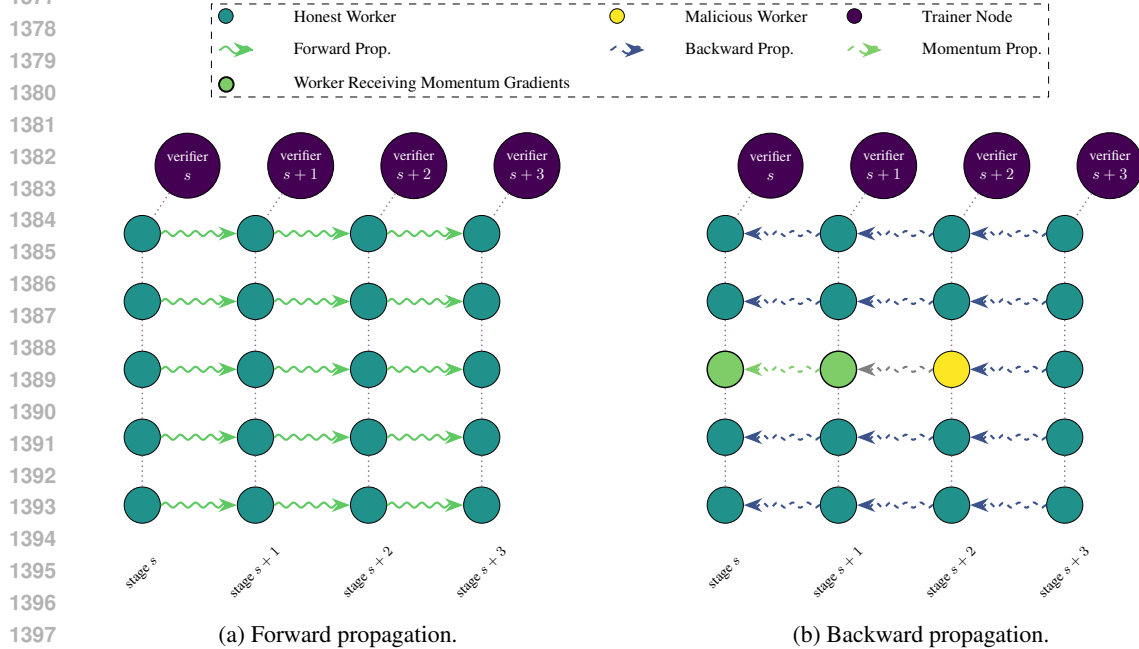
1377
1378
1379
1380
1381
1382
1383
1384
1385
1386
1387
1388
1389
1390
1391
1392
1393
1394
1395
1396
1397

Honest Worker
Malicious Worker
Trainer Node
Forward Prop.
Backward Prop.
Momentum Prop.
Worker Receiving Momentum Gradients

verifier $s$
verifier $s+1$
verifier $s+2$
verifier $s+3$

stage $s$
stage $s+1$
stage $s+2$
stage $s+3$

(a) Forward propagation.

verifier $s$
verifier $s+1$
verifier $s+2$
verifier $s+3$

stage $s$
stage $s+1$
stage $s+2$
stage $s+3$

(b) Backward propagation.